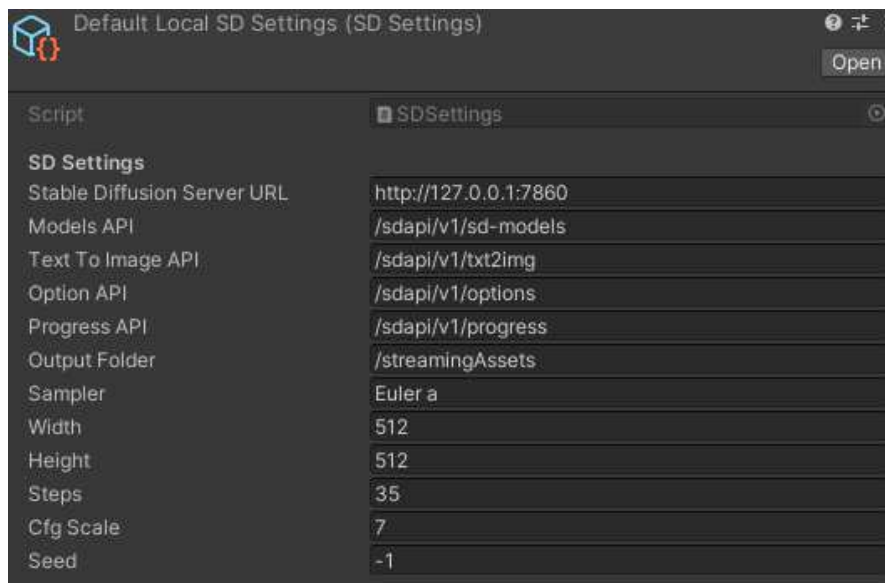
Default Local SD Settings (SD Settings)

Open

| Script | SDSettings |
|---|---|
| **SD Settings** | |
| Stable Diffusion Server URL | http://127.0.0.1:7860 |
| Models API | /sdapi/v1/sd-models |
| Text To Image API | /sdapi/v1/txt2img |
| Option API | /sdapi/v1/options |
| Progress API | /sdapi/v1/progress |
| Output Folder | /streamingAssets |
| Sampler | Euler a |
| Width | 512 |
| Height | 512 |
| Steps | 35 |
| Cfg Scale | 7 |
| Seed | -1 |